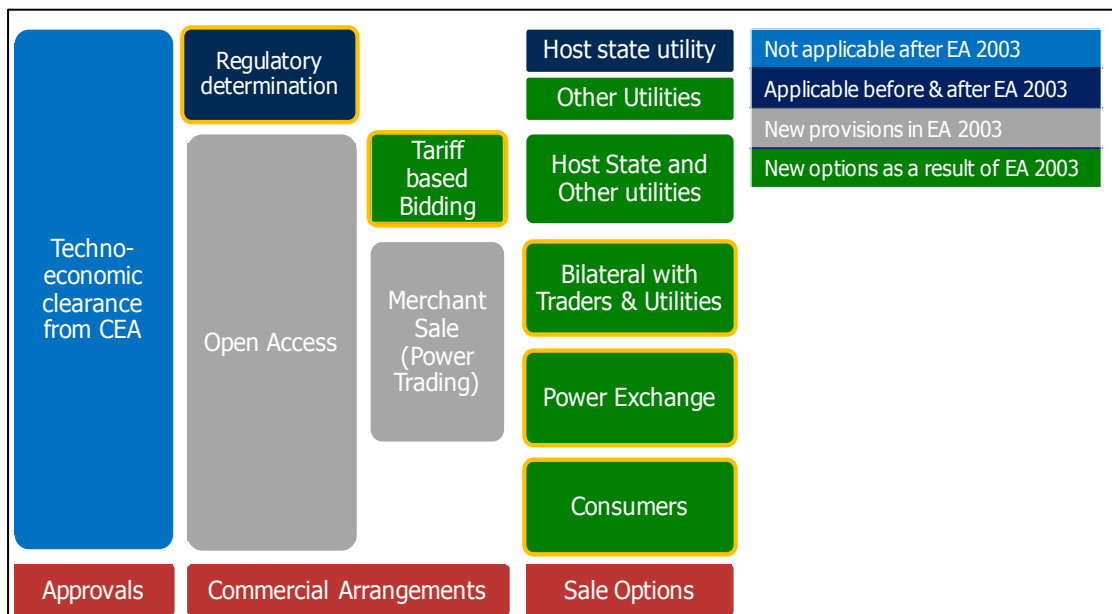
Techno-economic clearance from CEA

Regulatory determination

Open Access

Tariff based Bidding

Merchant Sale (Power Trading)

Host state utility

Other Utilities

Host State and Other utilities

Bilateral with Traders & Utilities

Power Exchange

Consumers

Not applicable after EA 2003

Applicable before & after EA 2003

New provisions in EA 2003

New options as a result of EA 2003

Approvals

Commercial Arrangements

Sale Options